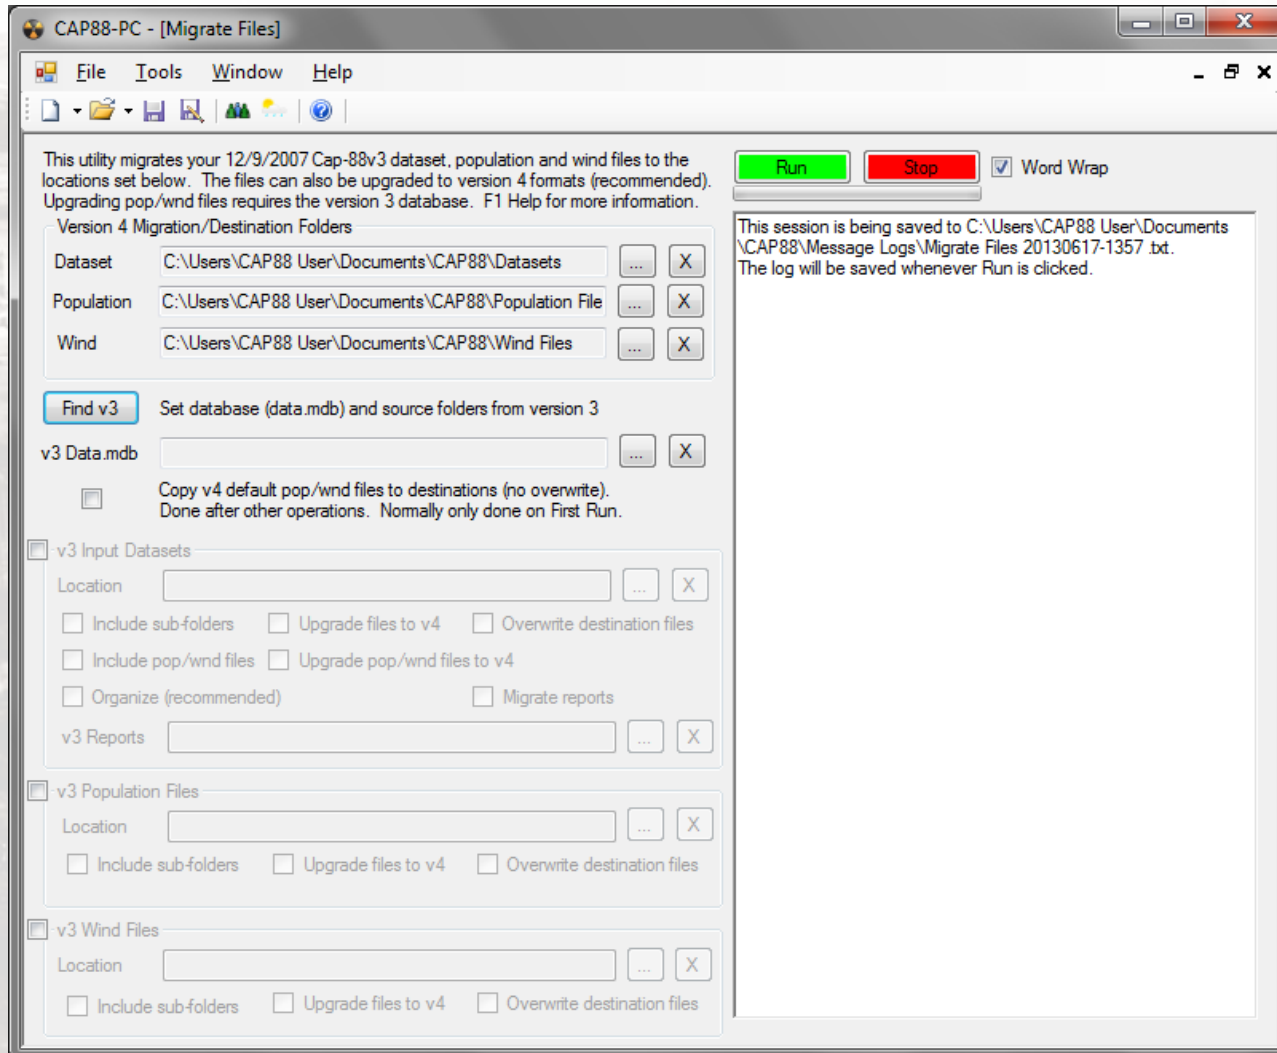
CAP88-PC - [Migrate Files]

File Tools Window Help

This utility migrates your 12/9/2007 Cap-88v3 dataset, population and wind files to the locations set below. The files can also be upgraded to version 4 formats (recommended). Upgrading pop/wnd files requires the version 3 database. F1 Help for more information.

Version 4 Migration/Destination Folders

Dataset C:\Users\CAP88 User\Documents\CAP88\Datasets ... X

Population C:\Users\CAP88 User\Documents\CAP88\Population File ... X

Wind C:\Users\CAP88 User\Documents\CAP88\Wind Files ... X

Find v3 Set database (data.mdb) and source folders from version 3

v3 Data.mdb ... X

Copy v4 default pop/wnd files to destinations (no overwrite). Done after other operations. Normally only done on First Run.

v3 Input Datasets

Location ... X

Include sub-folders Upgrade files to v4 Overwrite destination files

Include pop/wnd files Upgrade pop/wnd files to v4

Organize (recommended) Migrate reports

v3 Reports ... X

v3 Population Files

Location ... X

Include sub-folders Upgrade files to v4 Overwrite destination files

v3 Wind Files

Location ... X

Include sub-folders Upgrade files to v4 Overwrite destination files

Run Stop Word Wrap

This session is being saved to C:\Users\CAP88 User\Documents \CAP88\Message Logs\Migrate Files 20130617-1357.txt.
The log will be saved whenever Run is clicked.